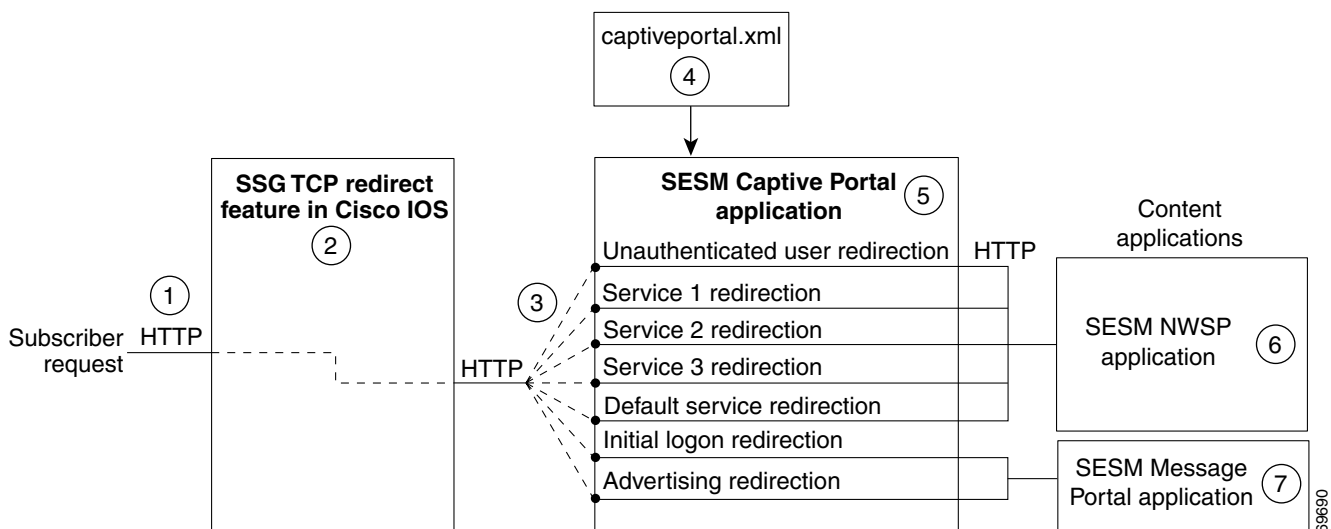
captiveportal.xml
4

SSG TCP redirect feature in Cisco IOS
2

SESM Captive Portal application
5

Content applications

Unauthenticated user redirection
HTTP

1
HTTP
Subscriber request

3

Service 1 redirection
Service 2 redirection
Service 3 redirection
Default service redirection
Initial logon redirection
Advertising redirection

HTTP

SESM NWSP application
6

SESM Message Portal application
7

59690